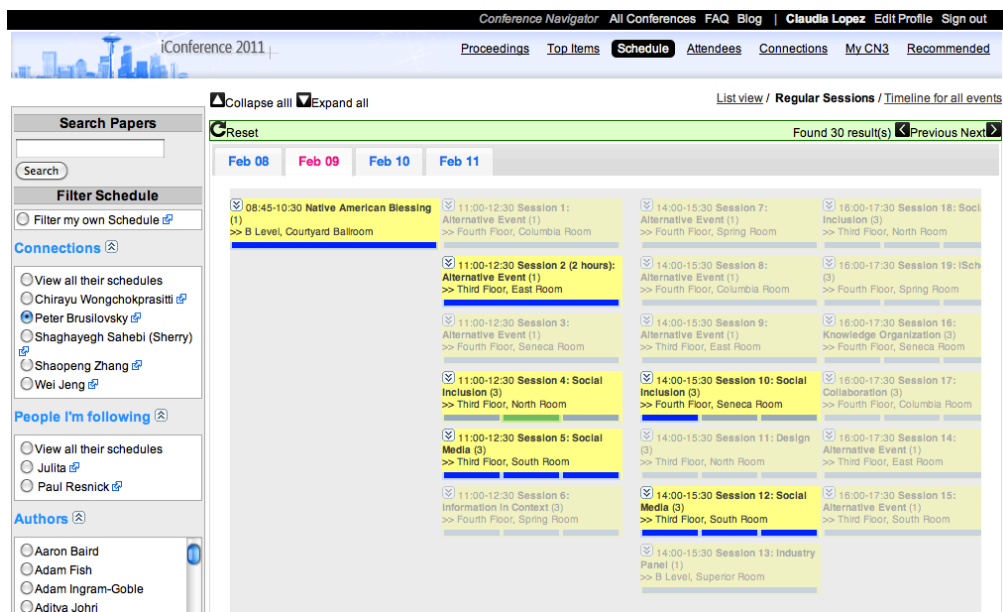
Conference Navigator All Conferences FAQ Blog | Claudia Lopez Edit Profile Sign out

iConference 2011

Proceedings Top Items Schedule Attendees Connections My CN3 Recommended

Collapse all Expand all

List view / Regular Sessions / Timeline for all events

Reset

Found 30 result(s) Previous Next

Search Papers

Search

Filter Schedule

Filter my own Schedule

Connections

View all their schedules
Chirayu Wongchokprasitti
Peter Brusilovsky
Shaghayegh Sahebi (Sherry)
Shaopeng Zhang
Wei Jeng

People I'm following

View all their schedules
Julita
Paul Resnick

Authors

Aaron Baird
Adam Fish
Adam Ingram-Goble
Aditya Johri

Feb 08 Feb 09 Feb 10 Feb 11

08:45-10:30 Native American Blessing (1)
>> B Level, Courtyard Ballroom

11:00-12:30 Session 1: Alternative Event (1)
>> Fourth Floor, Columbia Room

11:00-12:30 Session 2 (2 hours): Alternative Event (1)
>> Third Floor, East Room

11:00-12:30 Session 3: Alternative Event (1)
>> Fourth Floor, Seneca Room

11:00-12:30 Session 4: Social Inclusion (3)
>> Third Floor, North Room

11:00-12:30 Session 5: Social Media (3)
>> Third Floor, South Room

11:00-12:30 Session 6: Information in Context (3)
>> Fourth Floor, Spring Room

14:00-15:30 Session 7: Alternative Event (1)
>> Fourth Floor, Spring Room

14:00-15:30 Session 8: Alternative Event (1)
>> Fourth Floor, Columbia Room

14:00-15:30 Session 9: Alternative Event (1)
>> Third Floor, East Room

14:00-15:30 Session 10: Social Inclusion (3)
>> Fourth Floor, Seneca Room

14:00-15:30 Session 11: Design (3)
>> Third Floor, North Room

14:00-15:30 Session 12: Social Media (3)
>> Third Floor, South Room

14:00-15:30 Session 13: Industry Panel (1)
>> B Level, Superior Room

16:00-17:30 Session 18: Soci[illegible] Inclusion (3)
>> Third Floor, North Room

16:00-17:30 Session 19: iSch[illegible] (3)
>> Fourth Floor, Spring Room

16:00-17:30 Session 16: Knowledge Organization (3)
>> Fourth Floor, Seneca Room

16:00-17:30 Session 17: Collaboration (3)
>> Fourth Floor, Columbia Room

16:00-17:30 Session 14: Alternative Event (1)
>> Third Floor, East Room

16:00-17:30 Session 15: Alternative Event (1)
>> Third Floor, South Room